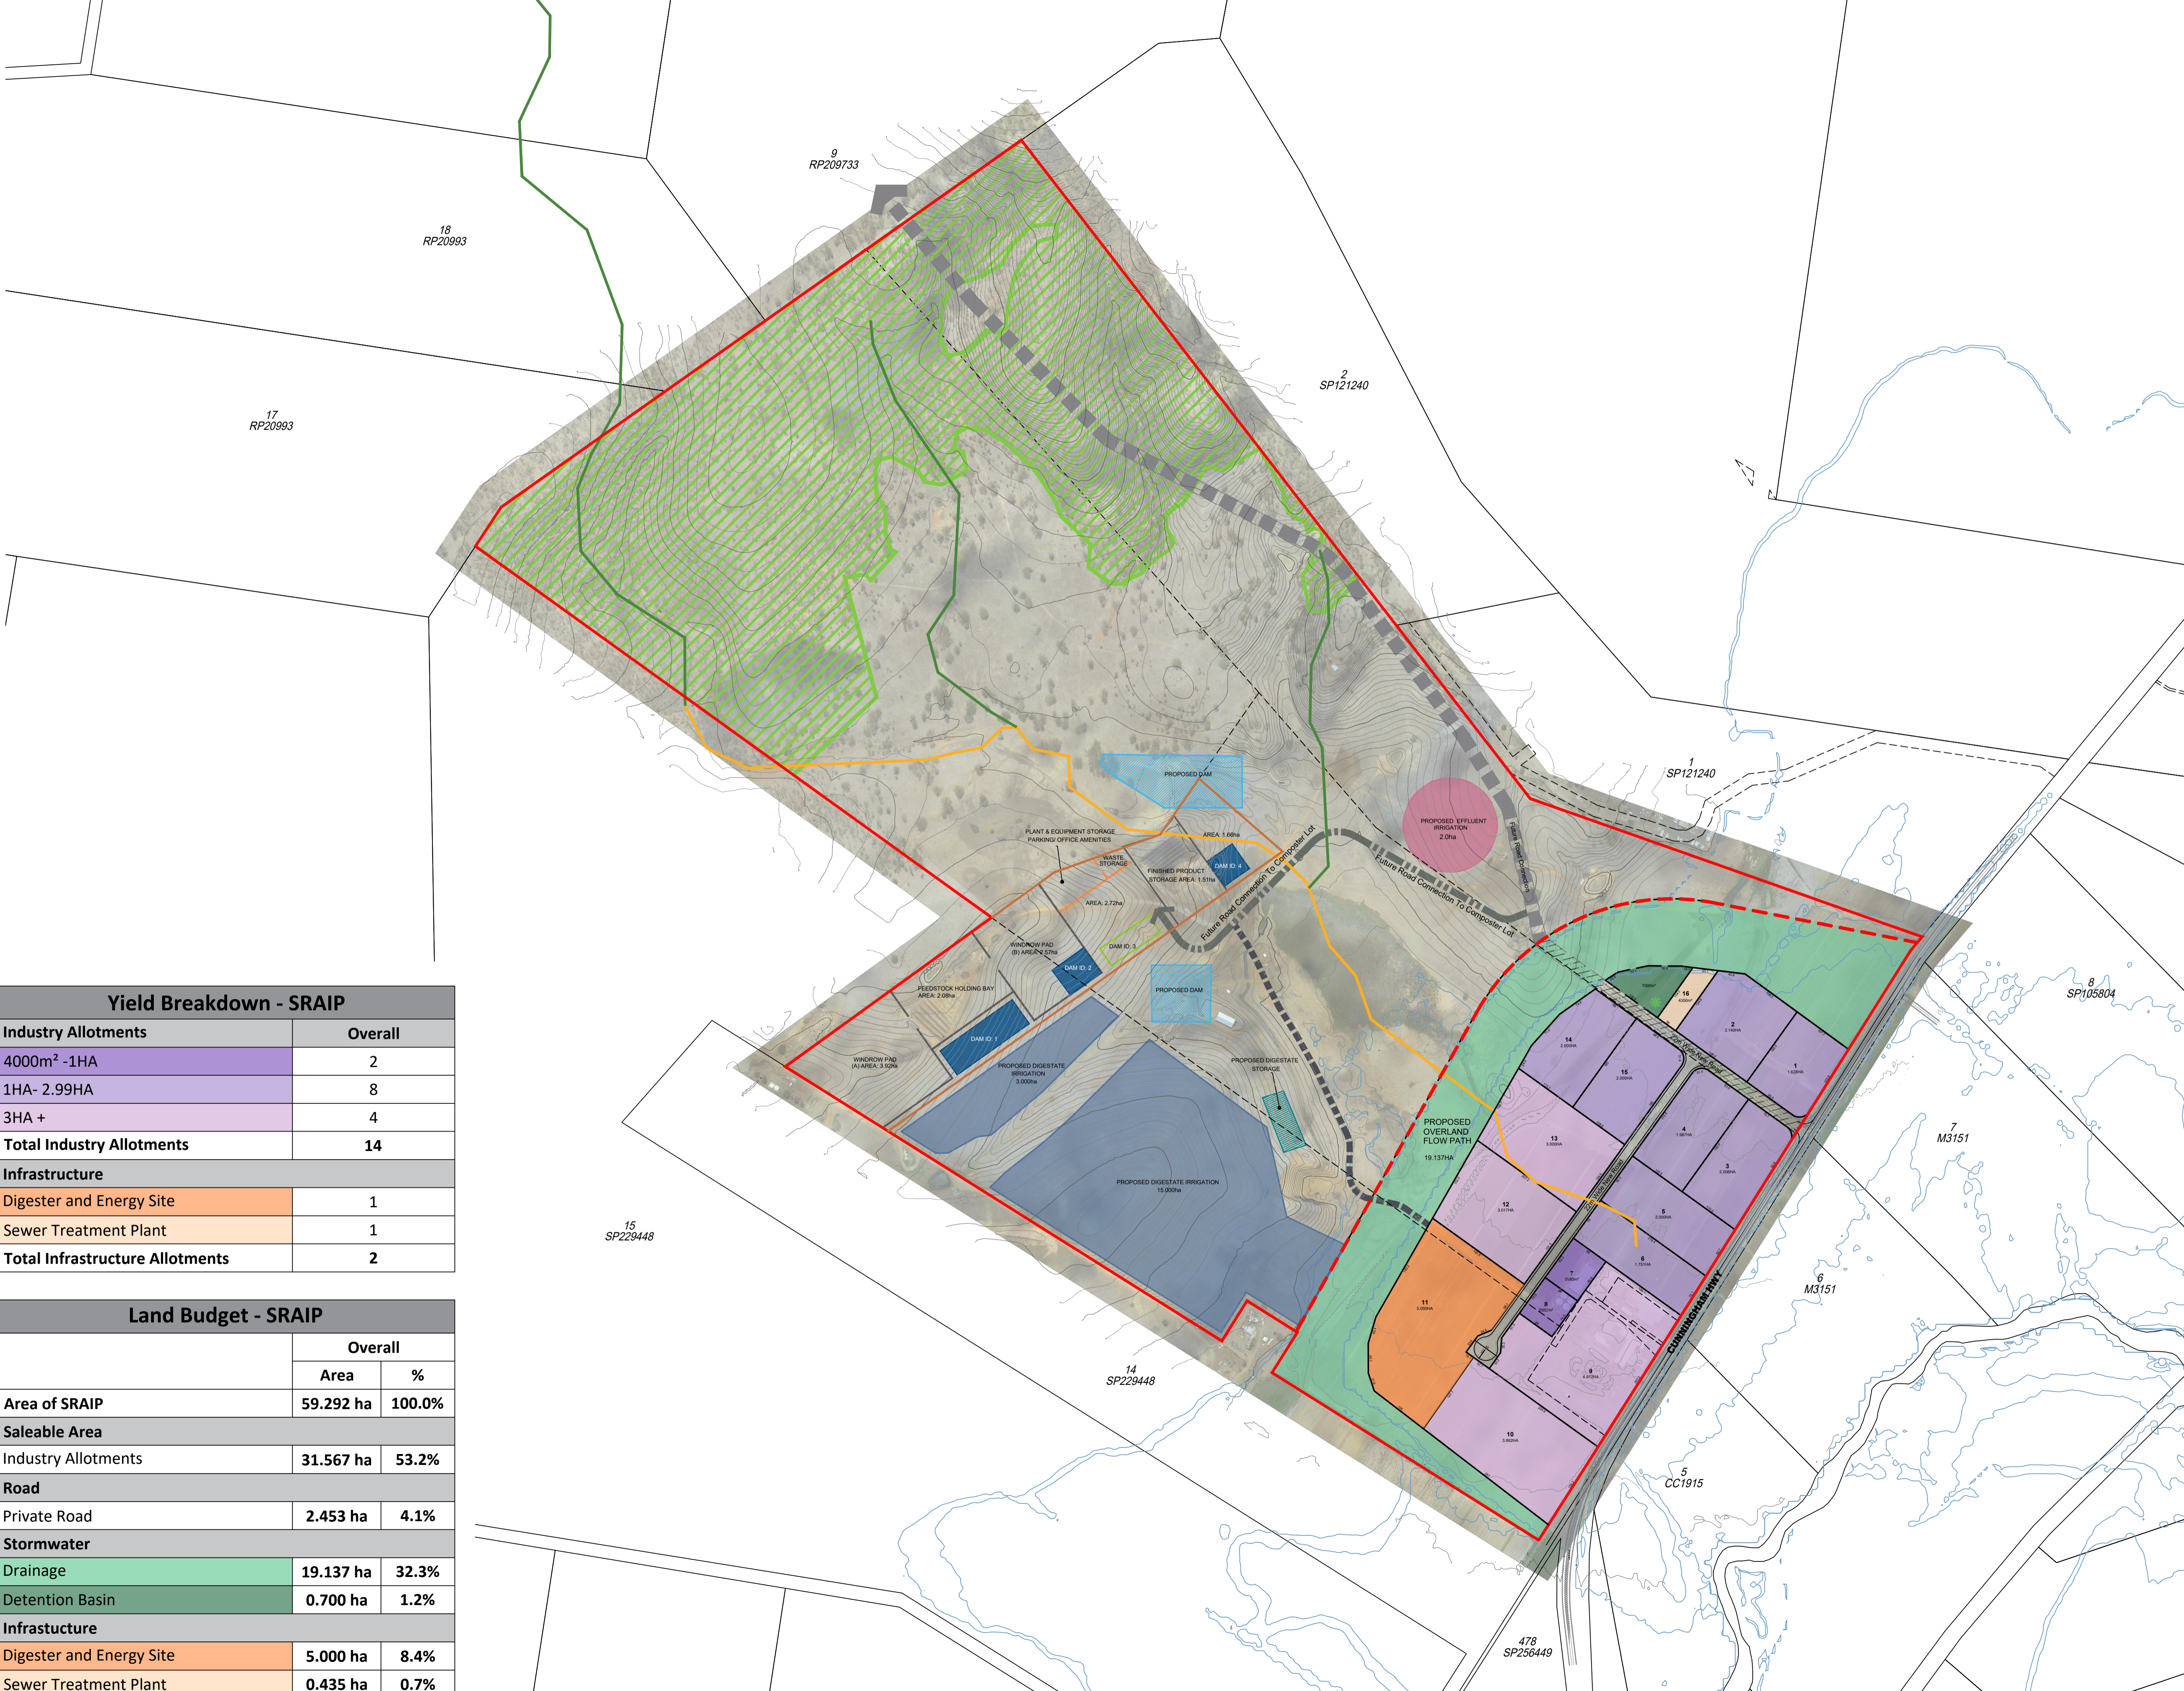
9
RP209733

18
RP20993

17
RP20993

2
SP121240

1
SP121240

8
SP105804

7
M3151

6
M3151

5
CC1915

478
SP256449

15
SP229448

14
SP229448

PROPOSED DAM

PROPOSED EFFLUENT IRRIGATION 2.0ha

PLANT & EQUIPMENT STORAGE PARKING/ OFFICE AMENITIES

AREA: 1.66ha

WASTE STORAGE

FINISHED PRODUCT STORAGE AREA: 1.51ha

DAM ID: 4

AREA: 2.72ha

Future Road Connection To Composter Lot

Future Road Connection To Composter Lot

WINDROW PAD (B) AREA: 2.57ha

DAM ID: 3

DAM ID: 2

PROPOSED DAM

FEEDSTOCK HOLDING BAY AREA: 2.08ha

DAM ID: 1

WINDROW PAD (A) AREA: 3.50ha

PROPOSED DIGESTATE IRRIGATION 3.000ha

PROPOSED DIGESTATE STORAGE

PROPOSED DIGESTATE IRRIGATION 15.000ha

PROPOSED OVERLAND FLOW PATH 19.137HA

CUNNINGHAM HWY

| Yield Breakdown - SRAIP | |
|---|---|
| Industry Allotments | Overall |
| 4000m² -1HA | 2 |
| 1HA- 2.99HA | 8 |
| 3HA + | 4 |
| Total Industry Allotments | 14 |
| Infrastructure | |
| Digester and Energy Site | 1 |
| Sewer Treatment Plant | 1 |
| Total Infrastructure Allotments | 2 |

| Land Budget - SRAIP | | |
|---|---|---|
| | Overall | |
| | Area | % |
| Area of SRAIP | 59.292 ha | 100.0% |
| Saleable Area | | |
| Industry Allotments | 31.567 ha | 53.2% |
| Road | | |
| Private Road | 2.453 ha | 4.1% |
| Stormwater | | |
| Drainage | 19.137 ha | 32.3% |
| Detention Basin | 0.700 ha | 1.2% |
| Infrastucture | | |
| Digester and Energy Site | 5.000 ha | 8.4% |
| Sewer Treatment Plant | 0.435 ha | 0.7% |